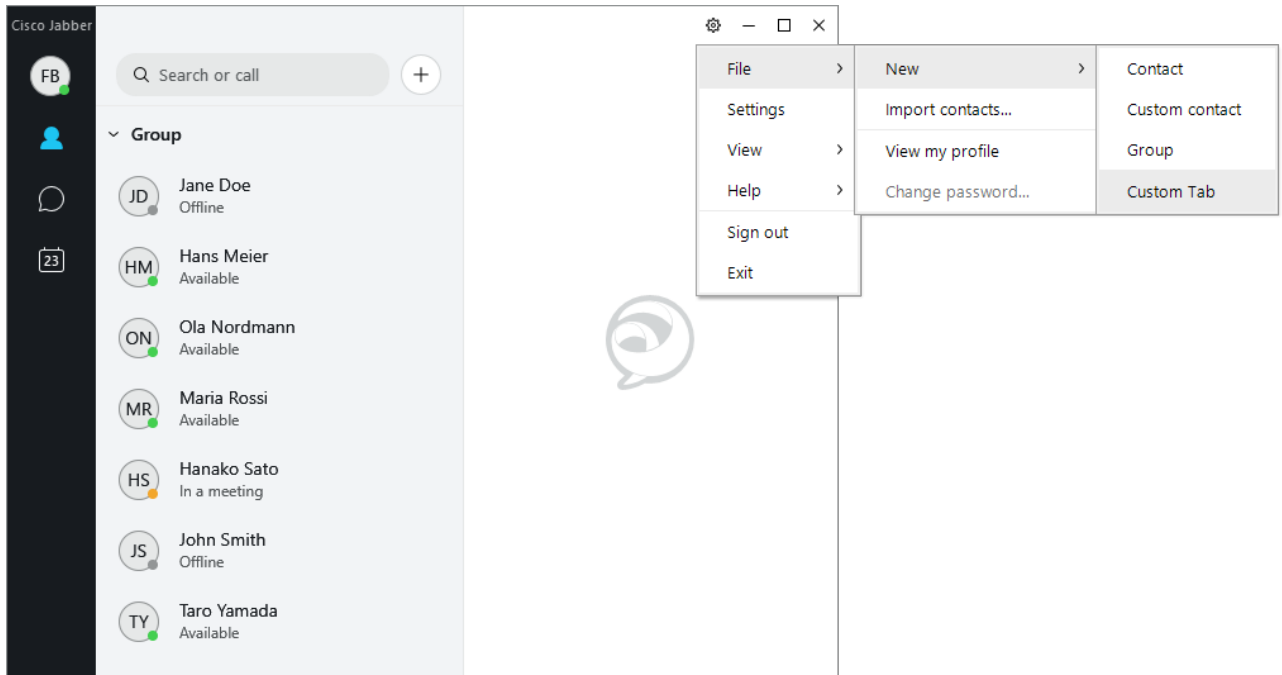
Cisco Jabber

FB

23

Search or call

+

Group

JD Jane Doe
Offline

HM Hans Meier
Available

ON Ola Nordmann
Available

MR Maria Rossi
Available

HS Hanako Sato
In a meeting

JS John Smith
Offline

TY Taro Yamada
Available

File
Settings
View
Help
Sign out
Exit

New
Import contacts...
View my profile
Change password...

Contact
Custom contact
Group
Custom Tab